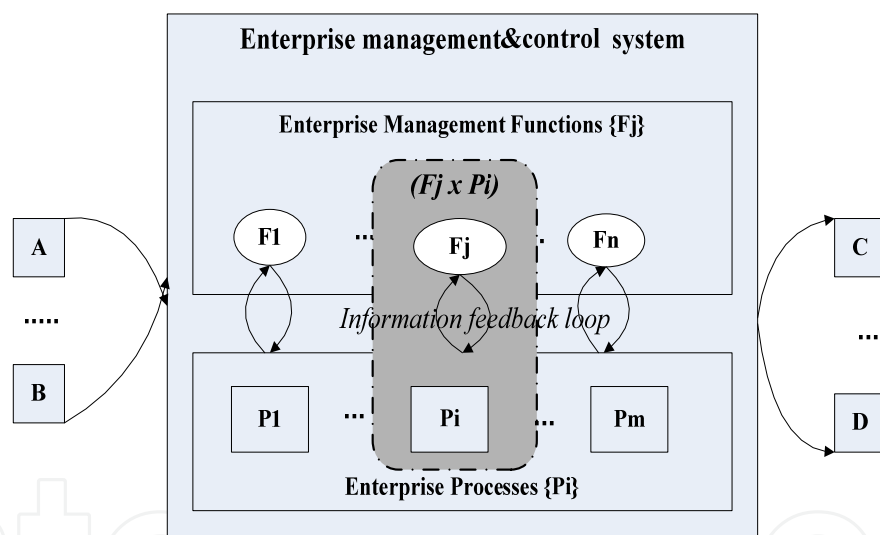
Enterprise management&control system

Enterprise Management Functions {Fj}

(Fj x Pi)

A

.....

B

F1

...

Fj

.

Fn

C

...

D

Information feedback loop

P1

...

Pi

...

Pm

Enterprise Processes {Pi}